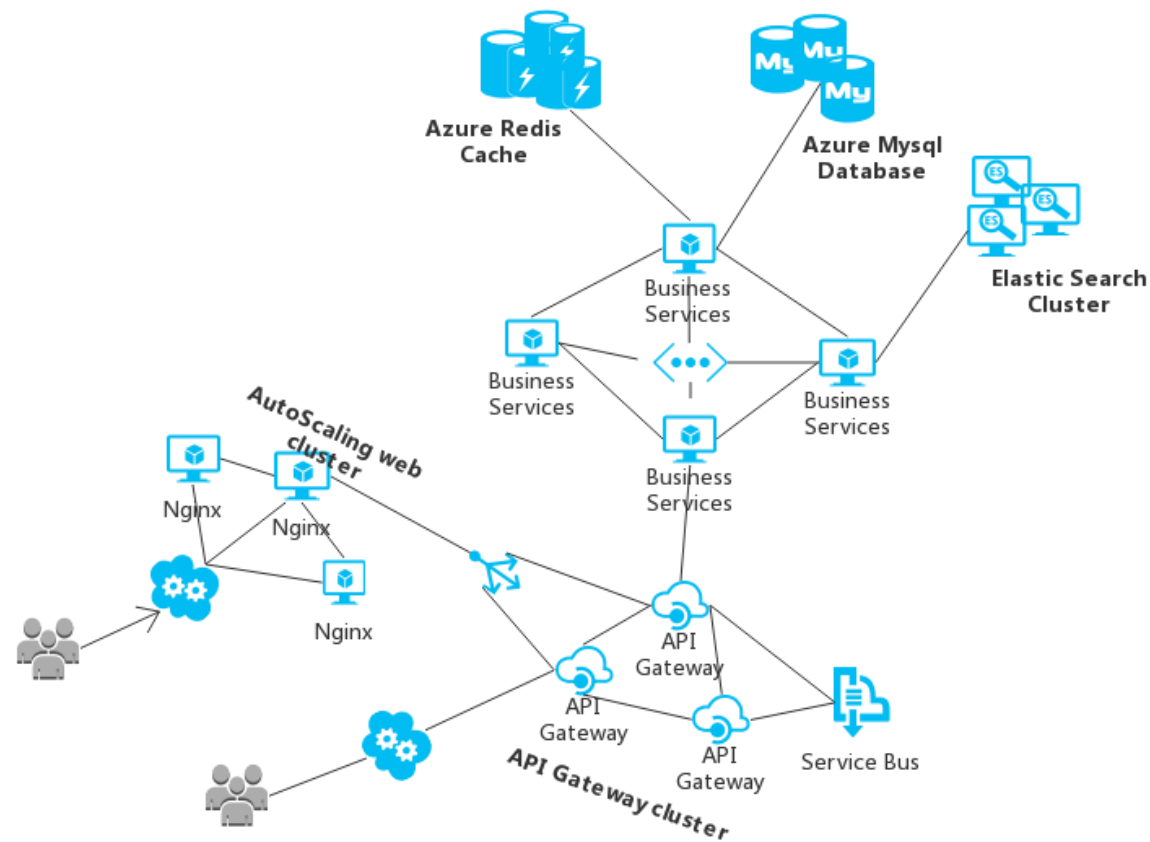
Azure Redis Cache

Azure Mysql Database

Elastic Search Cluster

Business Services

Business Services

Business Services

Business Services

AutoScaling web cluster

Nginx

Nginx

Nginx

API Gateway

API Gateway

API Gateway

Service Bus

API Gateway cluster